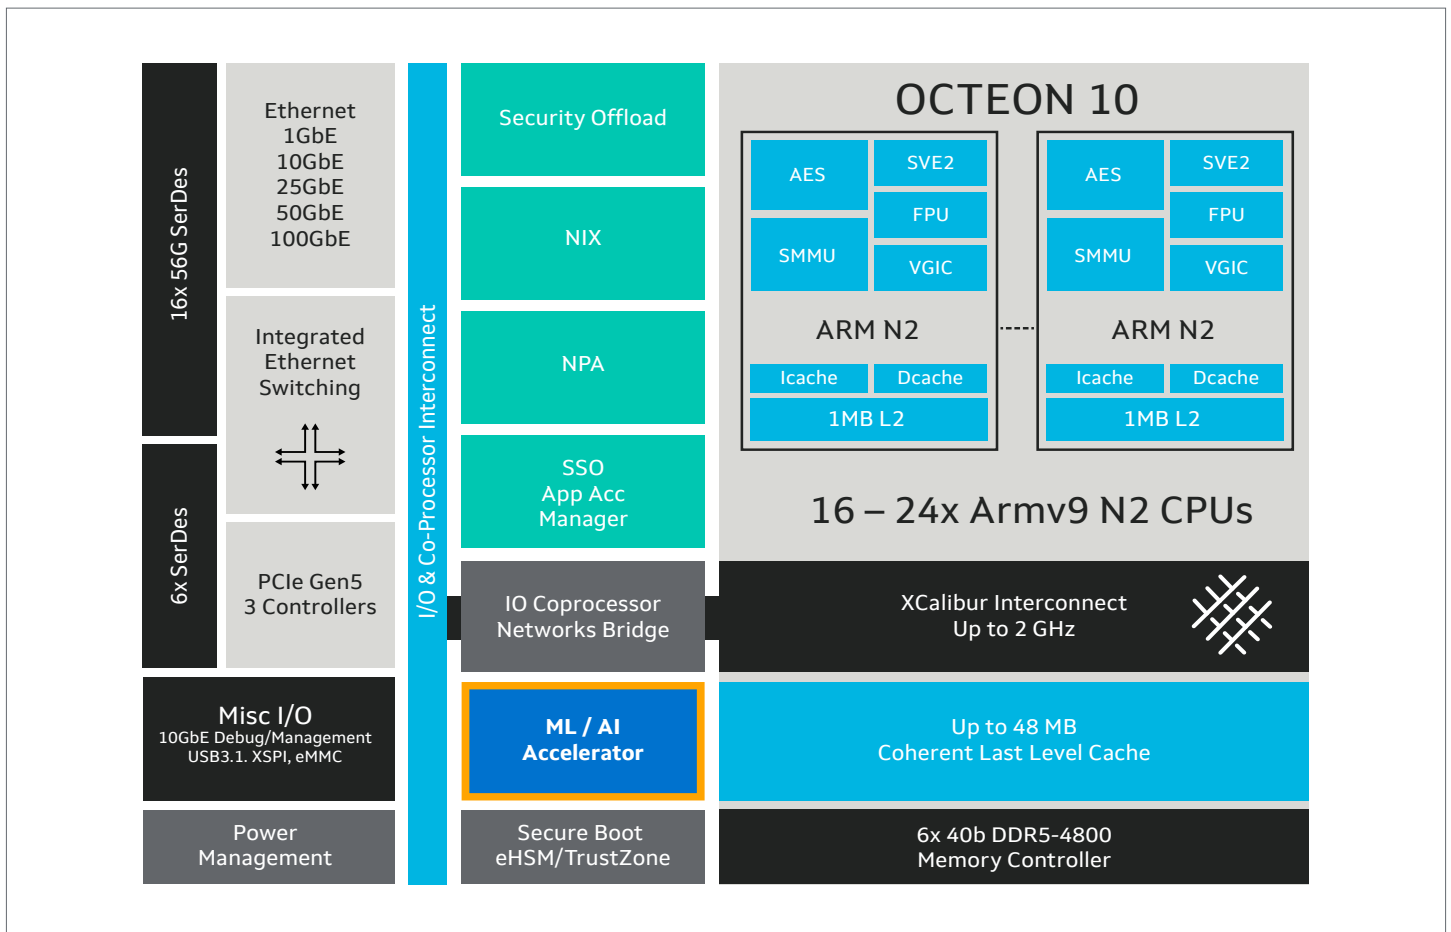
16x 56G SerDes

6x SerDes

Ethernet
1GbE
10GbE
25GbE
50GbE
100GbE

Integrated
Ethernet
Switching

PCIe Gen5
3 Controllers

Misc I/O
10GbE Debug/Management
USB3.1. XSPI, eMMC

Power
Management

I/O & Co-Processor Interconnect

Security Offload

NIX

NPA

SSO
App Acc
Manager

IO Coprocessor
Networks Bridge

ML / AI
Accelerator

Secure Boot
eHSM/TrustZone

OCTEON 10

AES
SVE2
FPU
SMMU
VGIC
ARM N2
Icache
Dcache
1MB L2

AES
SVE2
FPU
SMMU
VGIC
ARM N2
Icache
Dcache
1MB L2

16 – 24x Armv9 N2 CPUs

XCalibur Interconnect
Up to 2 GHz

Up to 48 MB
Coherent Last Level Cache

6x 40b DDR5-4800
Memory Controller